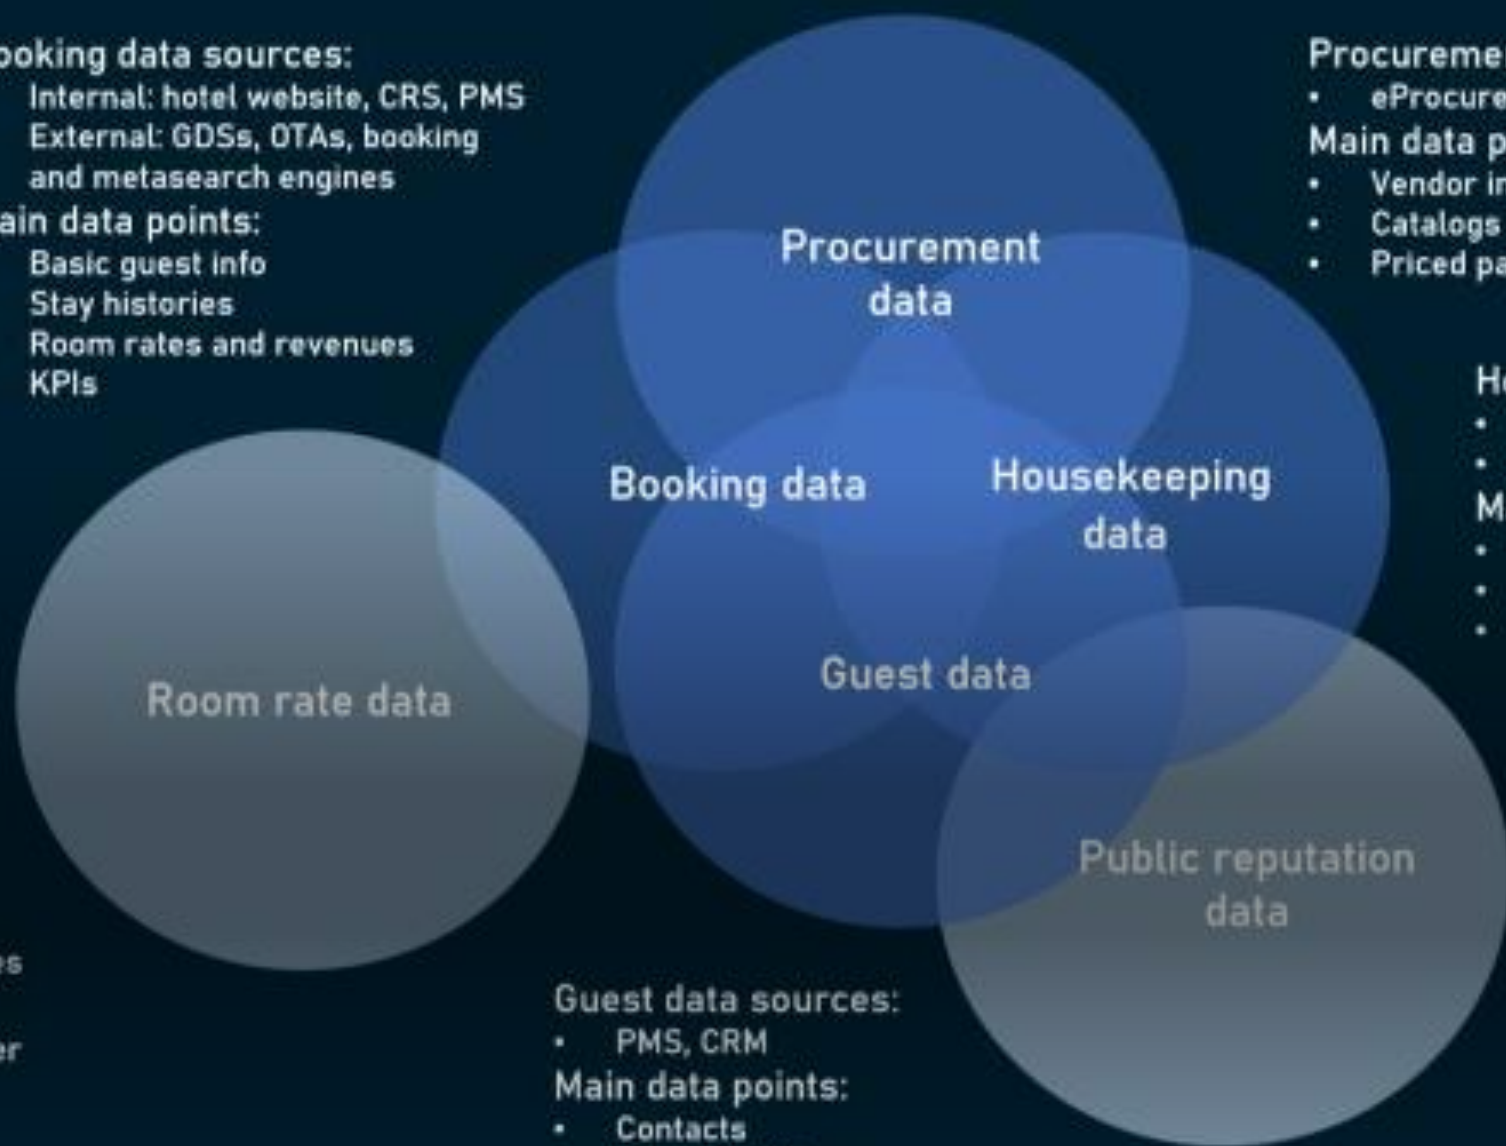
ooking data sources:
Internal: hotel website, CRS, PMS
External: GDSs, OTAs, booking and metasearch engines
ain data points:
Basic guest info
Stay histories
Room rates and revenues
KPIs

Procurement data

Booking data

Housekeeping data

Guest data

Room rate data

Public reputation data

Procuremen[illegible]
• eProcure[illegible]
Main data p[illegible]
• Vendor in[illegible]
• Catalogs
• Priced pa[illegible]

H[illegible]
•
•
M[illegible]
•
•
•

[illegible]es

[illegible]er

Guest data sources:
• PMS, CRM
Main data points:
• Contacts